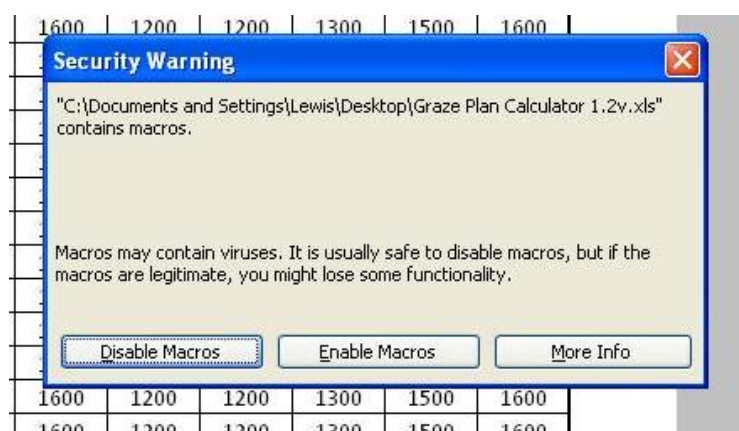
| 1600 | 1200 | 1200 | 1300 | 1500 | 1600 |
|---|---|---|---|---|---|

Security Warning

"C:\Documents and Settings\Lewis\Desktop\Graze Plan Calculator 1.2v.xls" contains macros.

Macros may contain viruses. It is usually safe to disable macros, but if the macros are legitimate, you might lose some functionality.

Disable Macros | Enable Macros | More Info

| 1600 | 1200 | 1200 | 1300 | 1500 | 1600 |
|---|---|---|---|---|---|
| 1600 | 1200 | 1200 | 1300 | 1500 | 1600 |